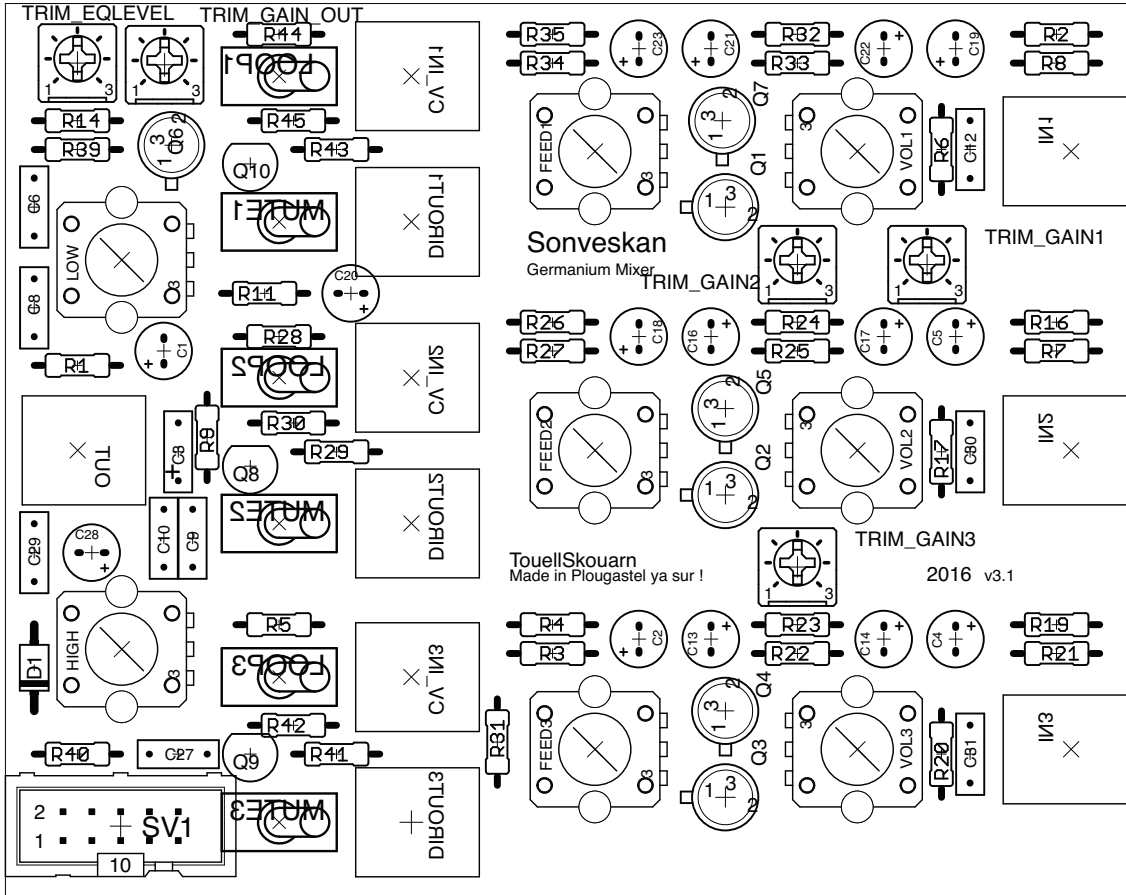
TRIM_EQLEVEL TRIM_GAIN_OUT
R44
LOOP1
CV_IN1
R35
R34
C23
C21
R32
R33
C22
C19
R2
R8
1 3
1 3
R14
R39
Q6
R45
R43
Q10
Q7
Q1
FEED1
VOL1
R6
C12
IN1
C6
LOW
C8
MUTE1
DIROUT1
Sonveskan
Germanium Mixer
TRIM_GAIN2
TRIM_GAIN1
R11
C20
R28
C1
R1
LOOP2
CV_IN2
R26
R27
C18
C16
R24
R25
C17
C5
R16
R7
OUT
C3
R9
R30
R29
Q8
Q5
Q2
FEED2
VOL2
R17
C30
IN2
MUTE2
DIROUT2
C29
C28
C10
C9
TouellSkouarn
Made in Plougastel ya sur !
TRIM_GAIN3
2016 v3.1
D1
HIGH
R5
LOOP3
CV_IN3
R4
R3
C2
C13
R23
R22
C14
C4
R19
R21
R42
R31
Q4
Q3
FEED3
VOL3
R20
C31
IN3
R40
C27
Q9
R41
2
1
SV1
10
MUTE3
DIROUT3